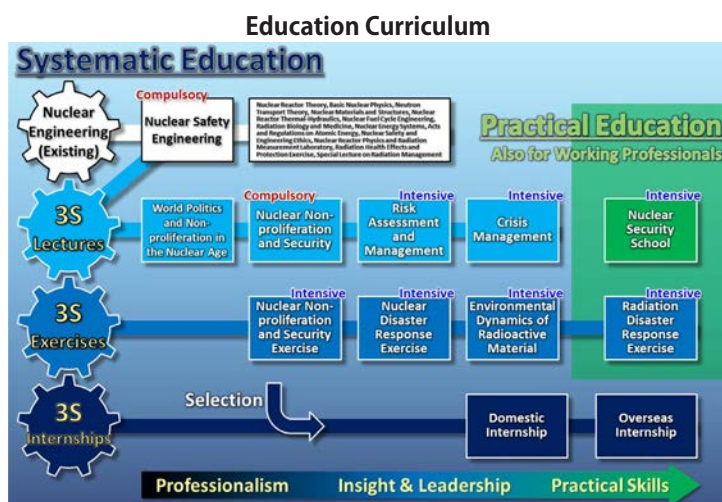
Education Curriculum

Systematic Education

Nuclear Engineering (Existing)

Compulsory

Nuclear Safety Engineering

Nuclear Reactor Theory, Basic Nuclear Physics, Neutron Transport Theory, Nuclear Materials and Structures, Nuclear Reactor Thermal-Hydraulics, Nuclear Fuel Cycle Engineering, Radiation Biology and Medicine, Nuclear Energy Systems, Acts and Regulations on Atomic Energy, Nuclear Safety and Engineering Ethics, Nuclear Reactor Physics and Radiation Measurement Laboratory, Radiation Health Effects and Protection Exercise, Special Lecture on Radiation Management

Practical Education

Also for Working Professionals

3S Lectures

World Politics and Non-proliferation in the Nuclear Age

Compulsory

Nuclear Non-proliferation and Security

Intensive

Risk Assessment and Management

Intensive

Crisis Management

Intensive

Nuclear Security School

3S Exercises

Intensive

Nuclear Non-proliferation and Security Exercise

Intensive

Nuclear Disaster Response Exercise

Intensive

Environmental Dynamics of Radioactive Material

Intensive

Radiation Disaster Response Exercise

3S Internships

Selection

Domestic Internship

Overseas Internship

Professionalism

Insight & Leadership

Practical Skills